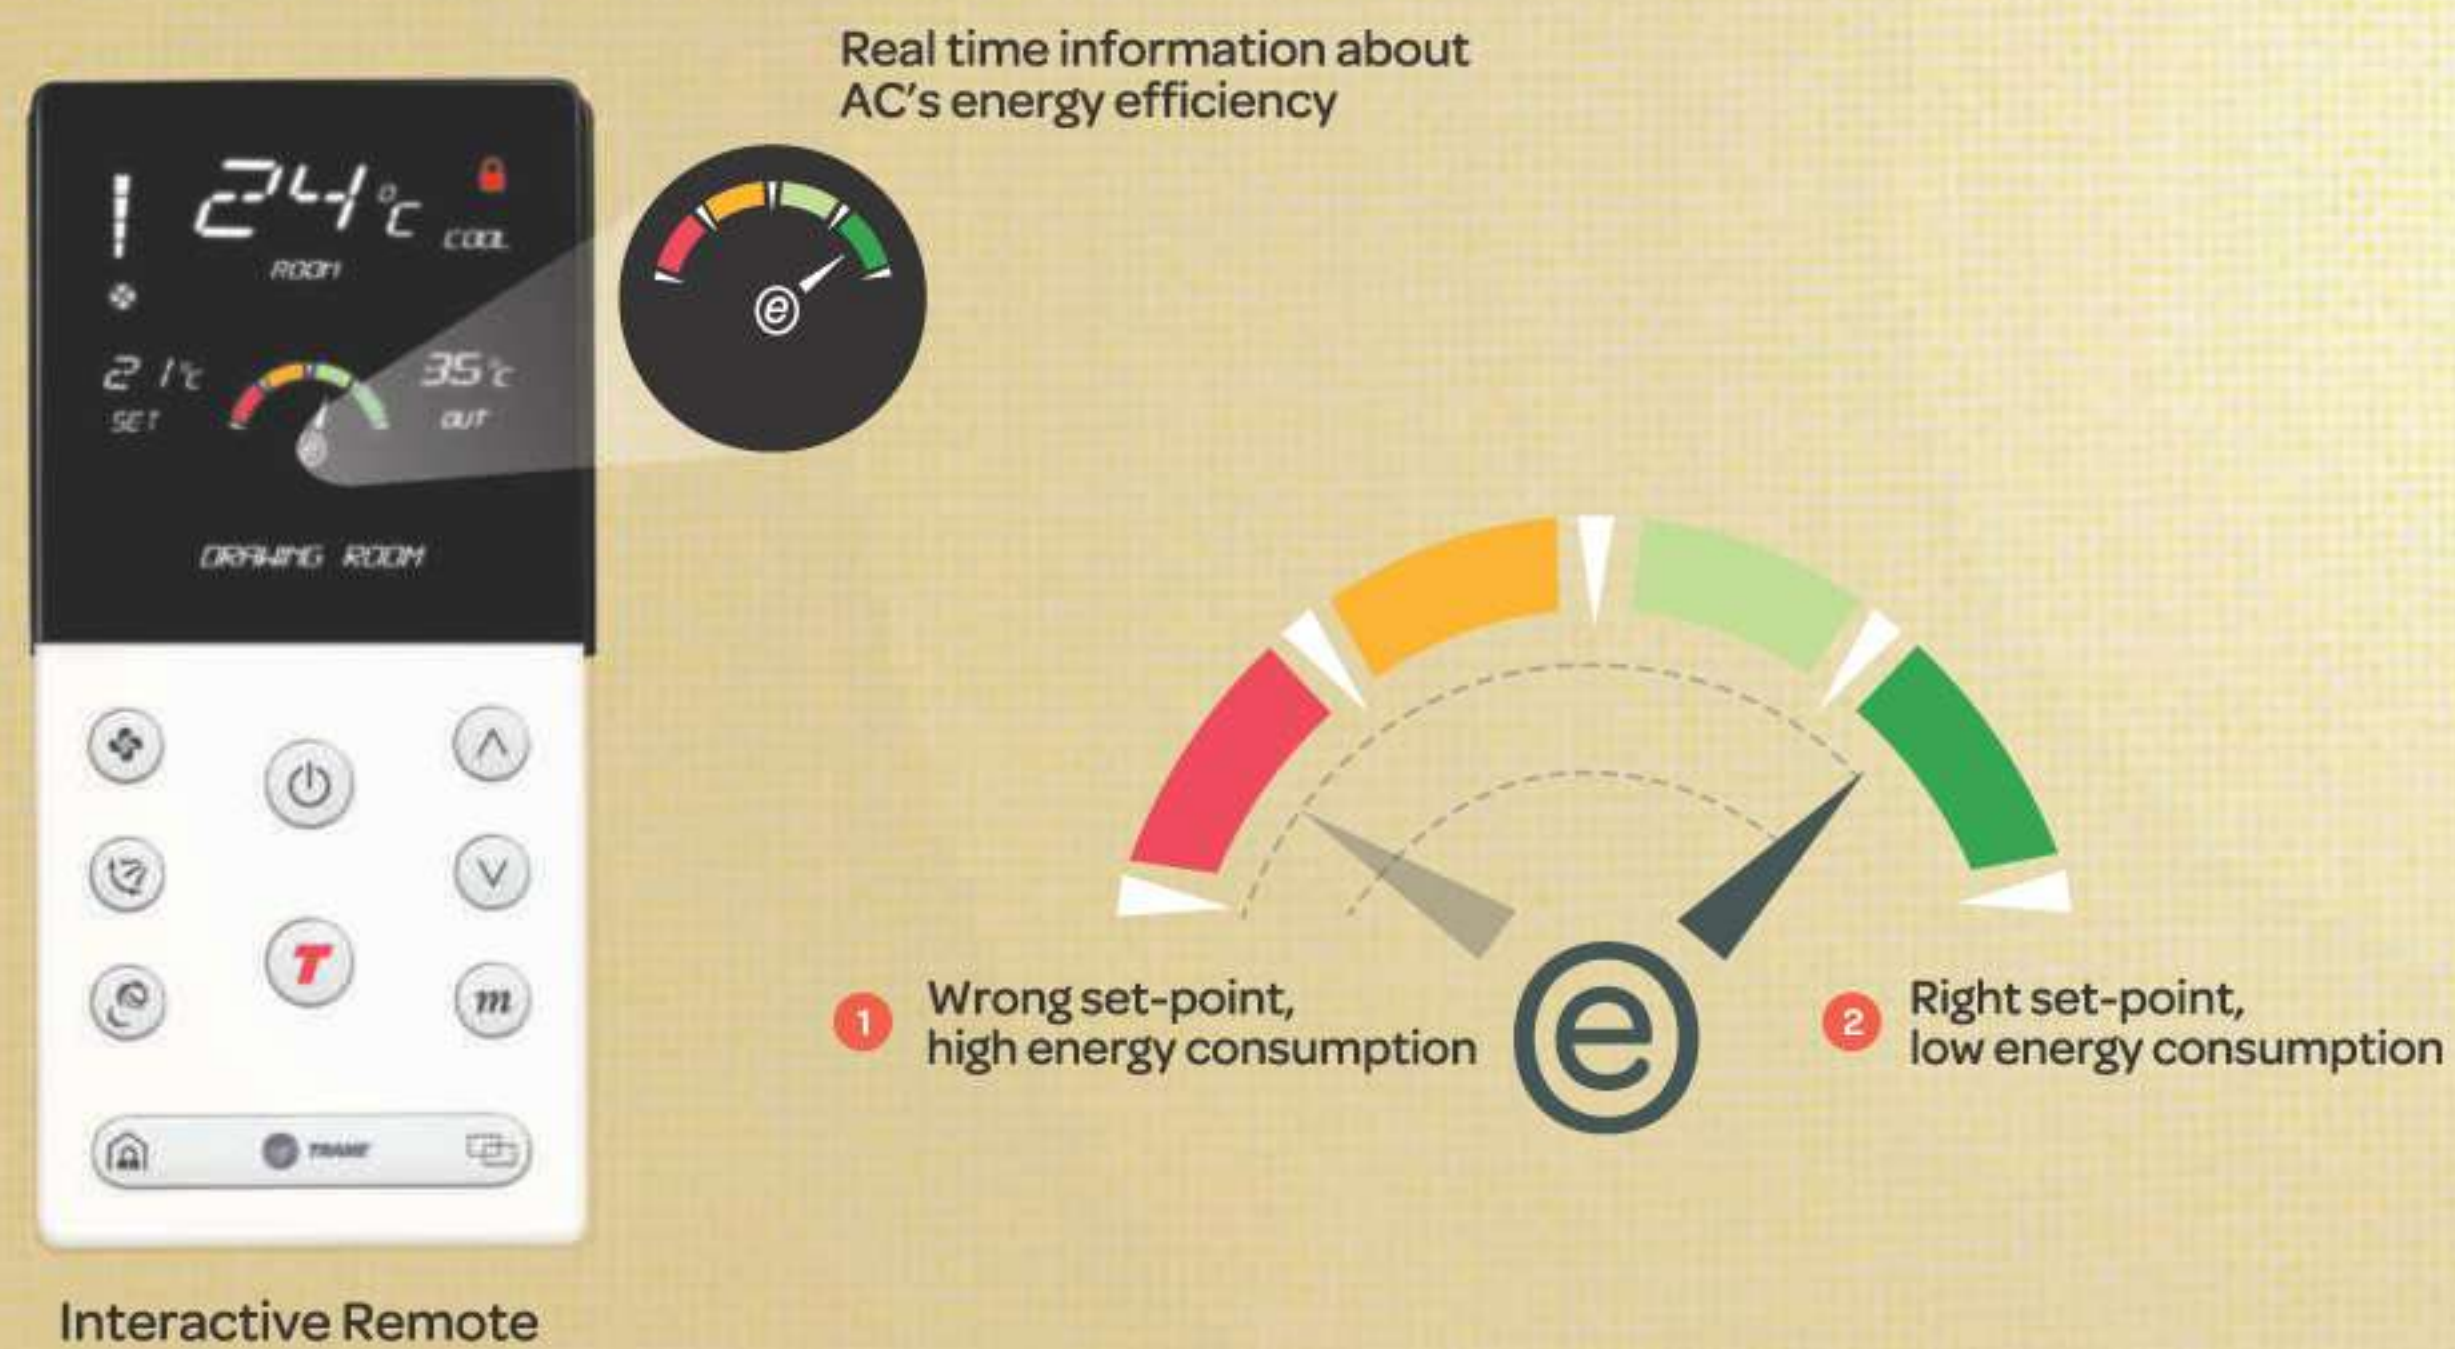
Real time information about AC's energy efficiency

1 24°C COOL
ROOM
21°C SET
35°C OUT
DRAWING ROOM

T
m
TRANE

1 Wrong set-point, high energy consumption

e

2 Right set-point, low energy consumption

Interactive Remote